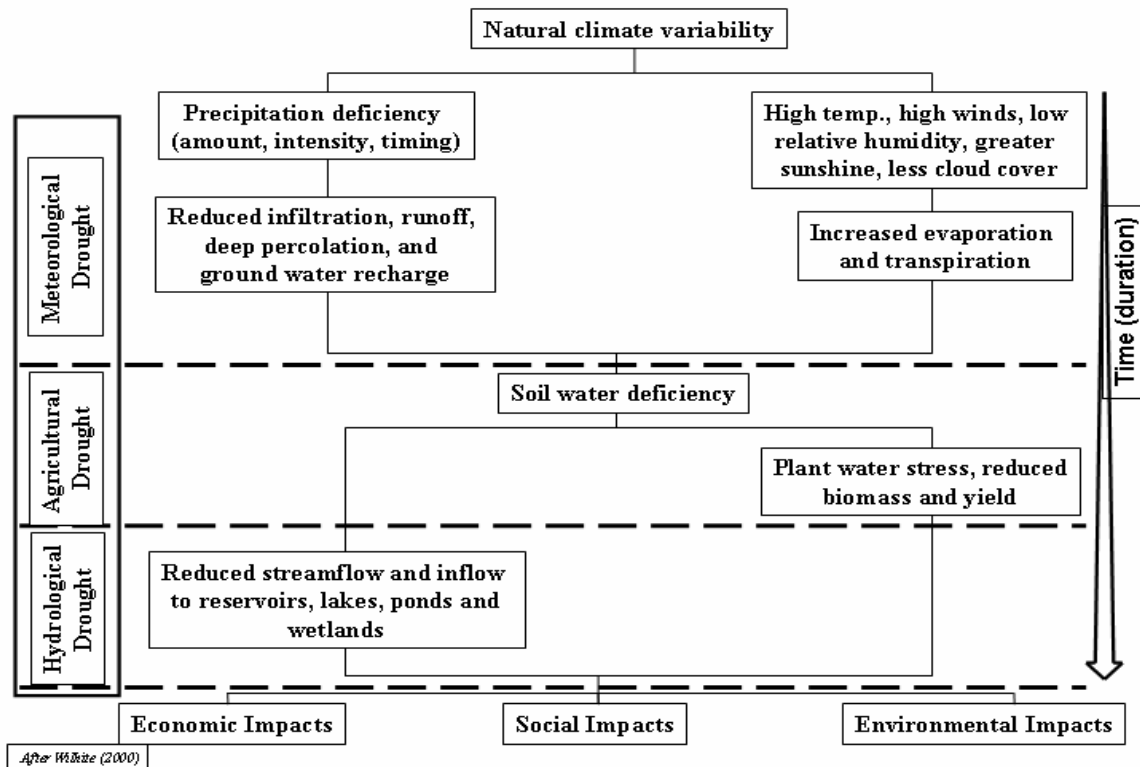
Natural climate variability

Precipitation deficiency (amount, intensity, timing)

High temp., high winds, low relative humidity, greater sunshine, less cloud cover

Meteorological Drought

Reduced infiltration, runoff, deep percolation, and ground water recharge

Increased evaporation and transpiration

Time (duration)

Agricultural Drought

Soil water deficiency

Plant water stress, reduced biomass and yield

Hydrological Drought

Reduced streamflow and inflow to reservoirs, lakes, ponds and wetlands

Economic Impacts

Social Impacts

Environmental Impacts

After Wilhite (2000)